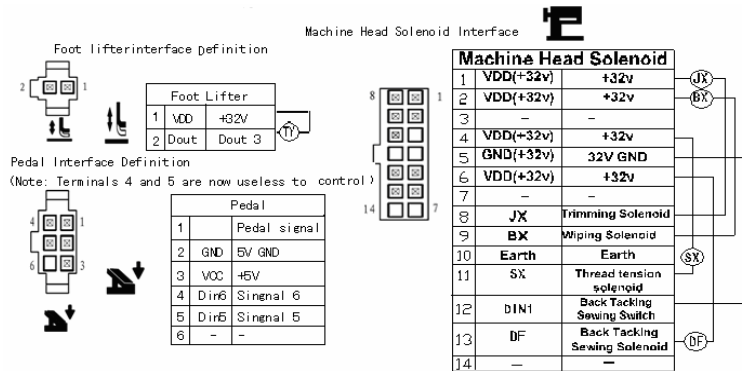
Machine Head Solenoid Interface

Foot lifterinterface Definition

2 1

| Foot Lifter | | |
|---|---|---|
| 1 | VDD | +32V |
| 2 | Dout | Dout 3 |

TY

Pedal Interface Definition
(Note: Terminals 4 and 5 are now useless to control)

4 1
6 3

| Pedal | | |
|---|---|---|
| 1 | | Pedal signal |
| 2 | GND | 5V GND |
| 3 | VCC | +5V |
| 4 | Din6 | Singnal 6 |
| 5 | Din5 | Singnal 5 |
| 6 | - | - |

8 1
14 7

| Machine Head Solenoid | | |
|---|---|---|
| 1 | VDD(+32v) | +32v |
| 2 | VDD(+32v) | +32v |
| 3 | – | – |
| 4 | VDD(+32v) | +32v |
| 5 | GND(+32v) | 32V GND |
| 6 | VDD(+32v) | +32v |
| 7 | – | – |
| 8 | JX | Trimming Solenoid |
| 9 | BX | Wiping Solenoid |
| 10 | Earth | Earth |
| 11 | SX | Thread tension solenoid |
| 12 | DIN1 | Back Tacking Sewing Switch |
| 13 | DF | Back Tacking Sewing Solenoid |
| 14 | – | – |

JX
BX
SX
DF